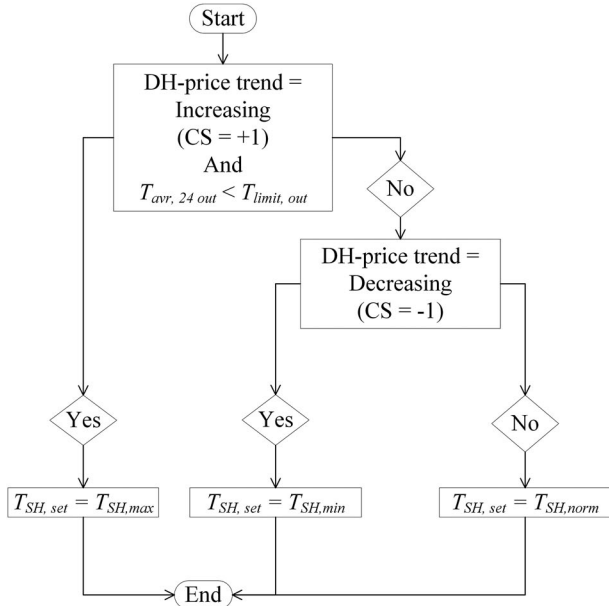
Start

DH-price trend = Increasing (CS = +1) And $T_{avr,\ 24\ out} < T_{limit,\ out}$

No

DH-price trend = Decreasing (CS = -1)

Yes

Yes

No

$T_{SH,\ set} = T_{SH,max}$

$T_{SH,\ set} = T_{SH,min}$

$T_{SH,\ set} = T_{SH,norm}$

End